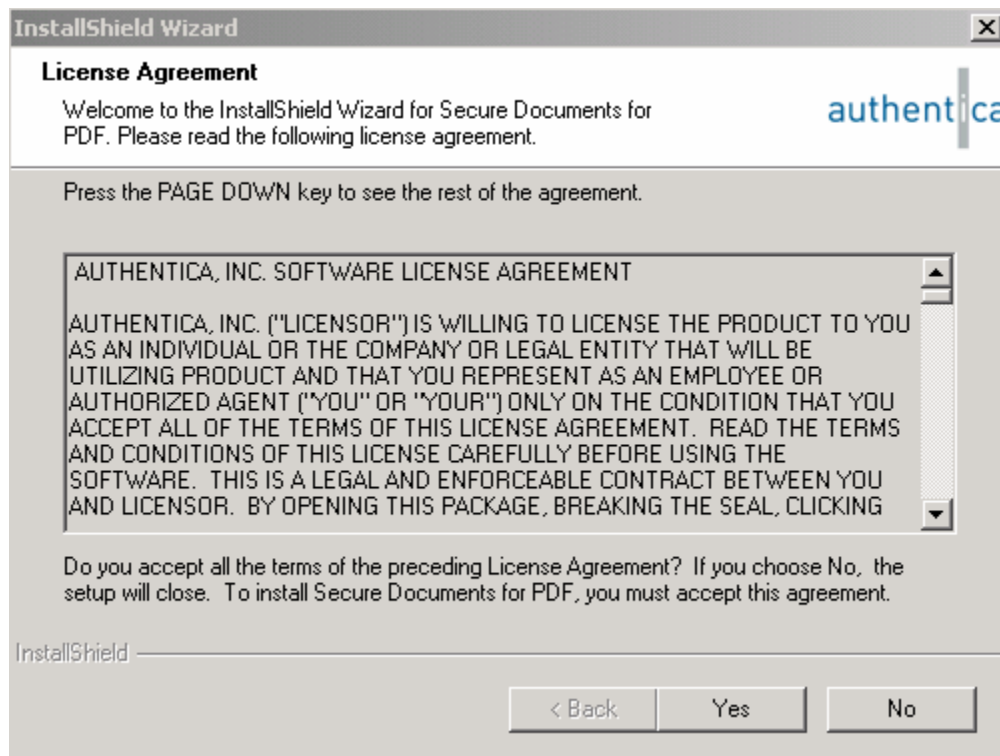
InstallShield Wizard

License Agreement

Welcome to the InstallShield Wizard for Secure Documents for PDF. Please read the following license agreement.

authentica

Press the PAGE DOWN key to see the rest of the agreement.

AUTHENTICA, INC. SOFTWARE LICENSE AGREEMENT

AUTHENTICA, INC. ("LICENSOR") IS WILLING TO LICENSE THE PRODUCT TO YOU AS AN INDIVIDUAL OR THE COMPANY OR LEGAL ENTITY THAT WILL BE UTILIZING PRODUCT AND THAT YOU REPRESENT AS AN EMPLOYEE OR AUTHORIZED AGENT ("YOU" OR "YOUR") ONLY ON THE CONDITION THAT YOU ACCEPT ALL OF THE TERMS OF THIS LICENSE AGREEMENT. READ THE TERMS AND CONDITIONS OF THIS LICENSE CAREFULLY BEFORE USING THE SOFTWARE. THIS IS A LEGAL AND ENFORCEABLE CONTRACT BETWEEN YOU AND LICENSOR. BY OPENING THIS PACKAGE, BREAKING THE SEAL, CLICKING

Do you accept all the terms of the preceding License Agreement? If you choose No, the setup will close. To install Secure Documents for PDF, you must accept this agreement.

InstallShield

< Back Yes No